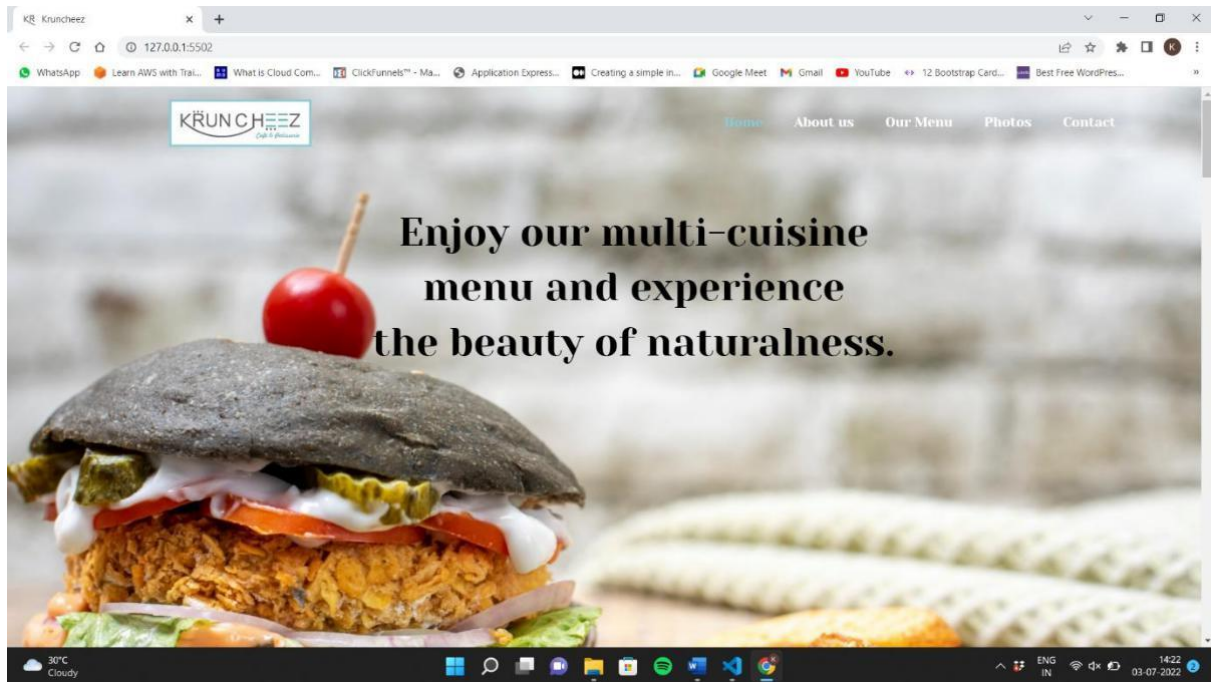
KR Kruncheez × +

127.0.0.1:5502

WhatsApp Learn AWS with Trai... What is Cloud Com... ClickFunnels™ - Ma... Application Express... Creating a simple in... Google Meet Gmail YouTube 12 Bootstrap Card... Best Free WordPres...

KRUNCHEEZ Cafe & Patisserie

Home About us Our Menu Photos Contact

Enjoy our multi-cuisine menu and experience the beauty of naturalness.

30°C Cloudy

ENG IN 14:22 03-07-2022